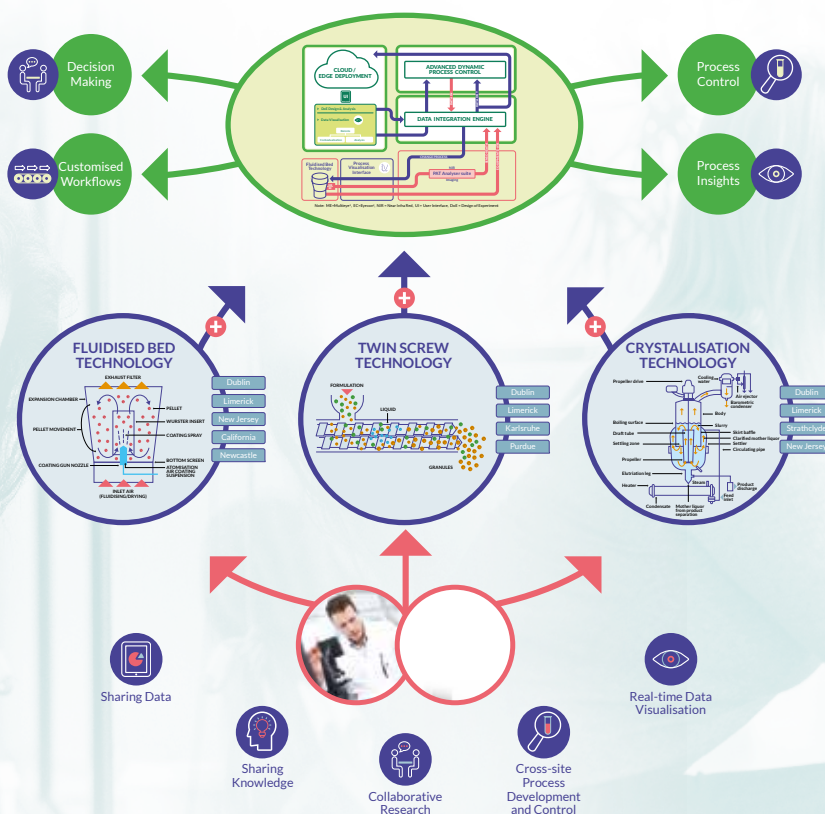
Decision Making

Customised Workflows

CLOUD / EDGE DEPLOYMENT

ADVANCED DYNAMIC PROCESS CONTROL

DATA INTEGRATION ENGINE

Fluidised Bed Technology

Process Visualisation Interface

PAT Analyser suite

Process Control

Process Insights

FLUIDISED BED TECHNOLOGY

EXHAUST FILTER
EXPANSION CHAMBER
PELLET
PELLET MOVEMENT
WURSTER INSERT
COATING SPRAY
COATING GUN NOZZLE
BOTTOM SCREEN
ATOMISATION AIR COATING SUSPENSION
INLET AIR (FLUIDISING/DRYING)

Dublin
Limerick
New Jersey
California
Newcastle

TWIN SCREW TECHNOLOGY

FORMULATION
LIQUID
GRANULES

Dublin
Limerick
Karlsruhe
Purdue

CRYSTALLISATION TECHNOLOGY

Propeller drive
Cooling water
Air ejector
Barometric condenser
Body
Boiling surface
Slurry
Draft tube
Skirt baffle
Clarified mother liquor
Settling zone
Settler
Circulating pipe
Propeller
Elutriation leg
Heater
Steam
Product discharge
Feed inlet
Condensate
Mother liquor from product separation

Dublin
Limerick
Strathclyde
New Jersey

Sharing Data

Sharing Knowledge

Collaborative Research

Cross-site Process Development and Control

Real-time Data Visualisation